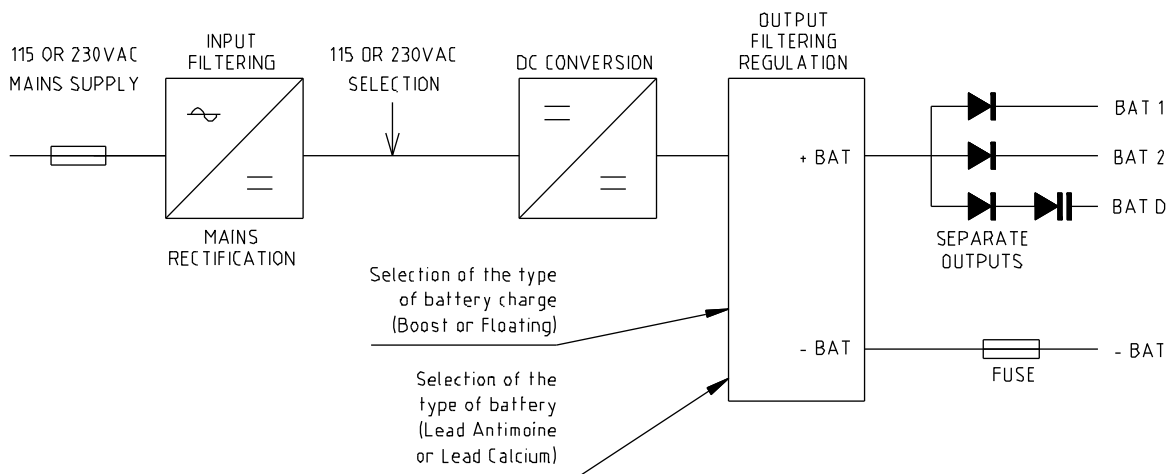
115 OR 230VAC
MAINS SUPPLY

INPUT
FILTERING

MAINS
RECTIFICATION

115 OR 230VAC
SELECTION

DC CONVERSION

OUTPUT
FILTERING
REGULATION

+ BAT

- BAT

BAT 1

BAT 2

BAT D

SEPARATE
OUTPUTS

- BAT

FUSE

Selection of the type
of battery charge
(Boost or Floating)

Selection of the
type of battery
(Lead Antimoine
or Lead Calcium)